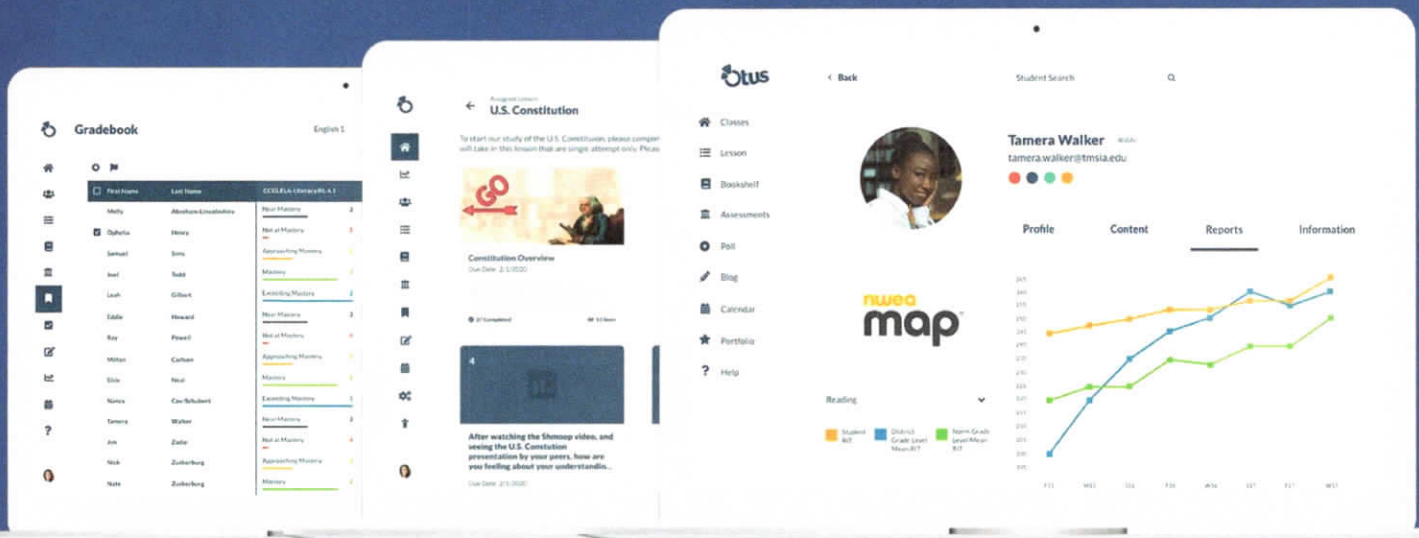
Gradebook

English 1

| First Name | Last Name | CCSS.ELA-Literacy.RL.4.1 |
|---|---|---|
| Molly | Abraham-Lincolnshire | Near Mastery 2 |
| Ophelia | Henry | Not at Mastery 1 |
| Samuel | Sims | Approaching Mastery |
| Joel | Todd | Mastery |
| Leah | Gilbert | Exceeding Mastery |
| Eddie | Howard | Near Mastery 2 |
| Ray | Powell | Not at Mastery |
| Milton | Carlson | Approaching Mastery |
| Elsie | Neal | Mastery |
| Nancy | Cox-Schubert | Exceeding Mastery |
| Tamera | Walker | Near Mastery |
| Jim | Zadie | Not at Mastery |
| Nick | Zuckerburg | Approaching Mastery |
| Nate | Zuckerburg | Mastery |

Assigned Lesson
U.S. Constitution

To start our study of the U.S. Constitution, please comp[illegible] will take in this lesson that are single attempt only. Pleas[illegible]

GO

Constitution Overview
Due Date: 2/1/2020

27 Completed

4

After watching the Shmoop video, and seeing the U.S. Constitution presentation by your peers, how are you feeling about your understandin...

Due Date: 2/1/2020

Otus

< Back

Student Search

Classes
Lesson
Bookshelf
Assessments
Poll
Blog
Calendar
Portfolio
Help

Tamera Walker
tamera.walker@tmsia.edu

Profile Content Reports Information

nwea map

Reading

Student RIT
District Grade Level Mean RIT
Norm Grade Level Mean RIT